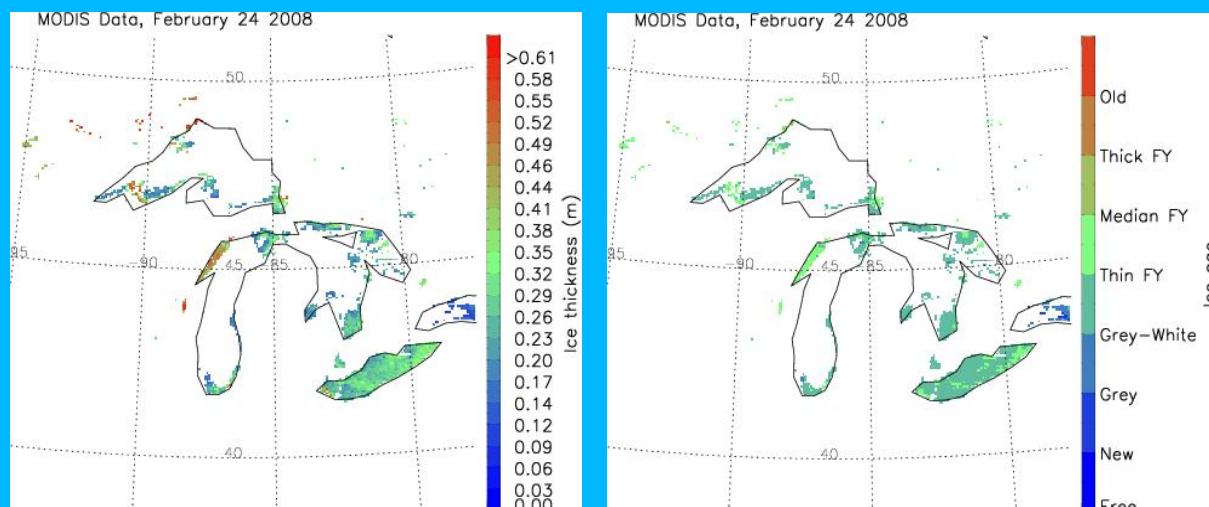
MODIS Data, February 24 2008

50

45

95

90

45

85

80

40

>0.61
0.58
0.55
0.52
0.49
0.46
0.44
0.41
0.38
0.35
0.32
0.29
0.26
0.23
0.20
0.17
0.14
0.12
0.09
0.06
0.03
0.00

Ice thickness (m)

MODIS Data, February 24 2008

50

45

95

90

45

85

80

40

Old
Thick FY
Median FY
Thin FY
Grey-White
Grey
New
Free

Ice age